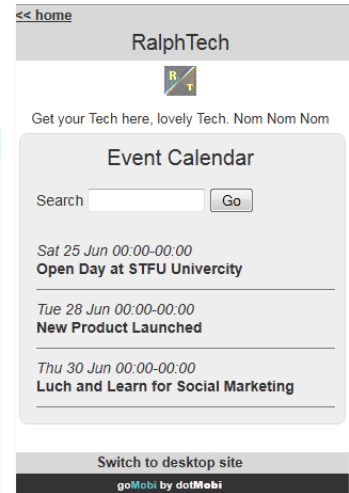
<< home

RalphTech

R T

Get your Tech here, lovely Tech. Nom Nom Nom

Event Calendar

Search Go

Sat 25 Jun 00:00-00:00
Open Day at STFU Univercity

Tue 28 Jun 00:00-00:00
New Product Launched

Thu 30 Jun 00:00-00:00
Luch and Learn for Social Marketing

Switch to desktop site

goMobi by dotMobi